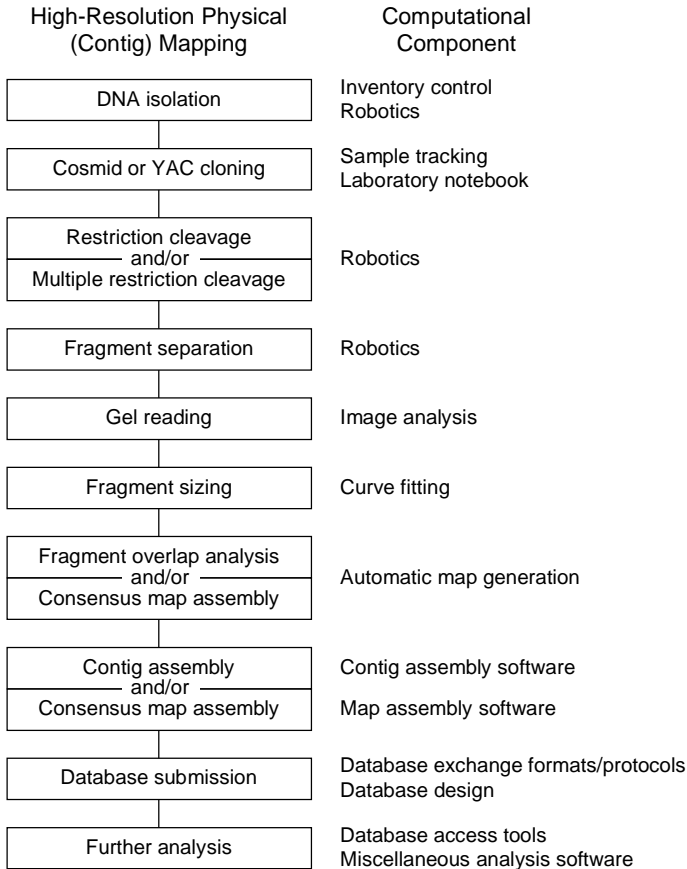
High-Resolution Physical (Contig) Mapping

Computational Component

DNA isolation

Inventory control
Robotics

Cosmid or YAC cloning

Sample tracking
Laboratory notebook

Restriction cleavage
and/or
Multiple restriction cleavage

Robotics

Fragment separation

Robotics

Gel reading

Image analysis

Fragment sizing

Curve fitting

Fragment overlap analysis
and/or
Consensus map assembly

Automatic map generation

Contig assembly
and/or
Consensus map assembly

Contig assembly software
Map assembly software

Database submission

Database exchange formats/protocols
Database design

Further analysis

Database access tools
Miscellaneous analysis software